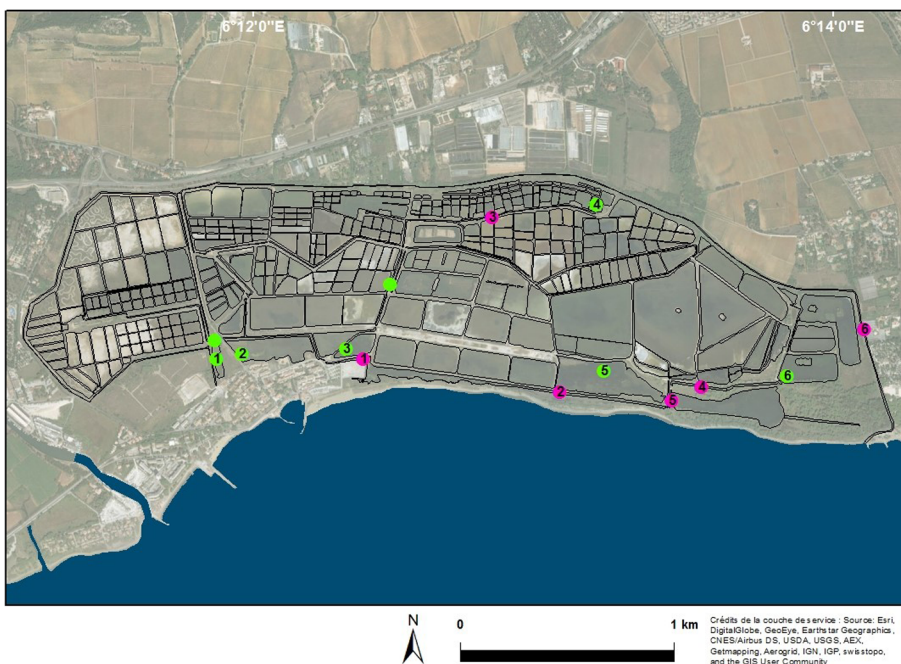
6°12'0"E

6°14'0"E

3

4

1

2

3

1

5

2

5

4

6

6

N

0

1 km

Crédits de la couche de service : Source: Esri, DigitalGlobe, GeoEye, Earthstar Geographics, CNES/Airbus DS, USDA, USGS, AEX, Getmapping, Aerogrid, IGN, IGP, swisstopo, and the GIS User Community